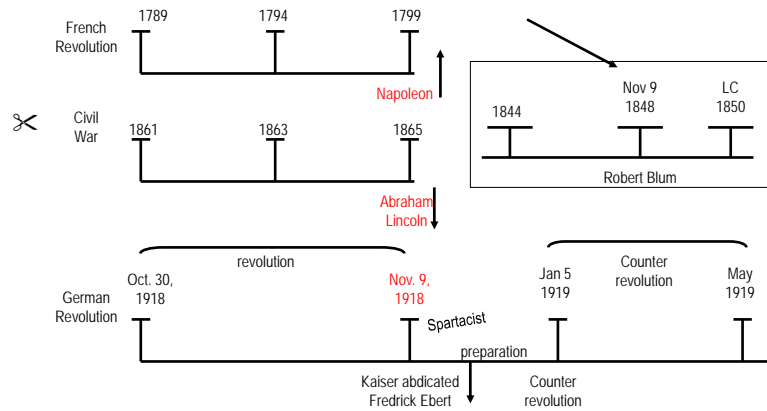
French Revolution

1789

1794

1799

Napoleon

1844

Nov 9
1848

LC
1850

Robert Blum

✂

Civil War

1861

1863

1865

Abraham Lincoln

revolution

Counter revolution

German Revolution

Oct. 30, 1918

Nov. 9, 1918

Jan 5
1919

May
1919

Spartacist

preparation

Kaiser abdicated
Fredrick Ebert

Counter revolution